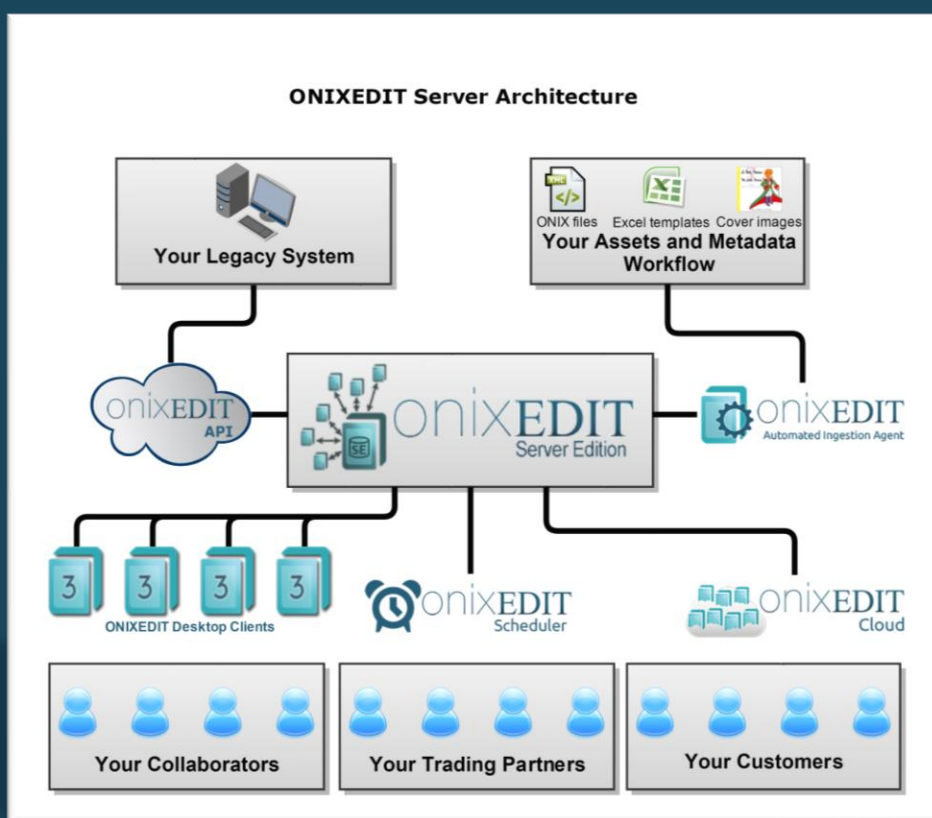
ONIXEDIT Server Architecture

Your Legacy System

XML

ONIX files Excel templates Cover images
Your Assets and Metadata Workflow

onixEDIT API

SE

onixEDIT Server Edition

onixEDIT Automated Ingestion Agent

3 3 3 3

ONIXEDIT Desktop Clients

onixEDIT Scheduler

onixEDIT Cloud

Your Collaborators

Your Trading Partners

Your Customers